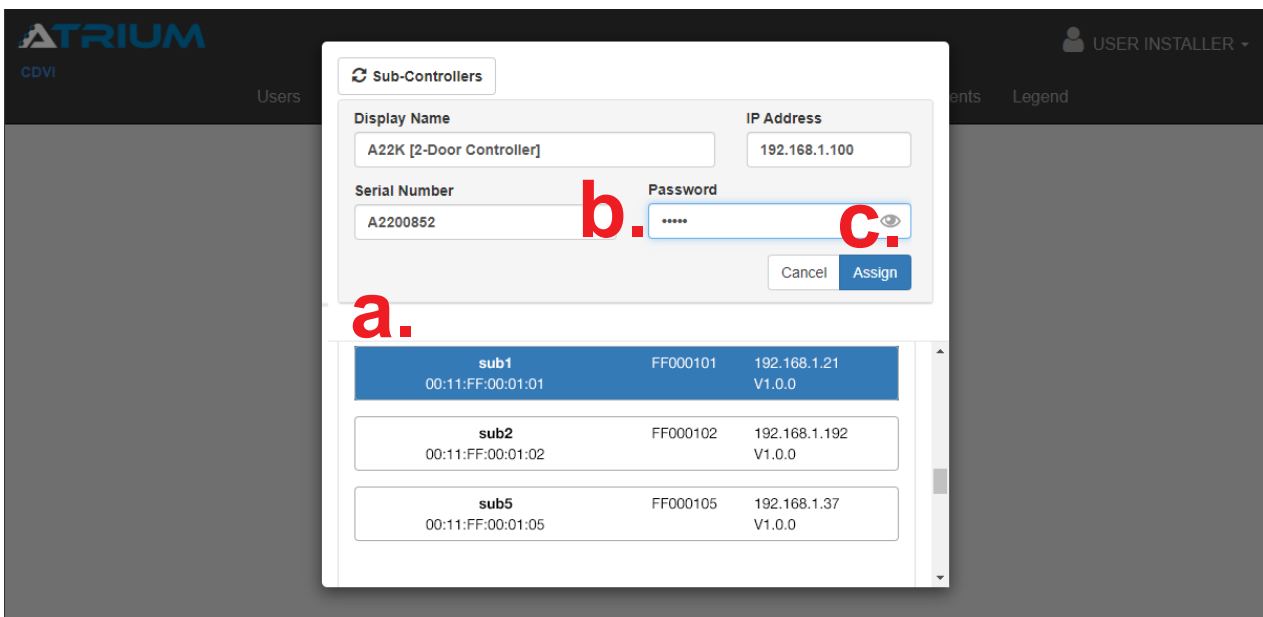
ATRIUM
CDVI
USER INSTALLER
Users
ents
Legend

Sub-Controllers

Display Name
A22K [2-Door Controller]
IP Address
192.168.1.100
Serial Number
A2200852
Password
•••••
b.
c.
Cancel
Assign

a.

sub1
00:11:FF:00:01:01
FF000101
192.168.1.21
V1.0.0

sub2
00:11:FF:00:01:02
FF000102
192.168.1.192
V1.0.0

sub5
00:11:FF:00:01:05
FF000105
192.168.1.37
V1.0.0